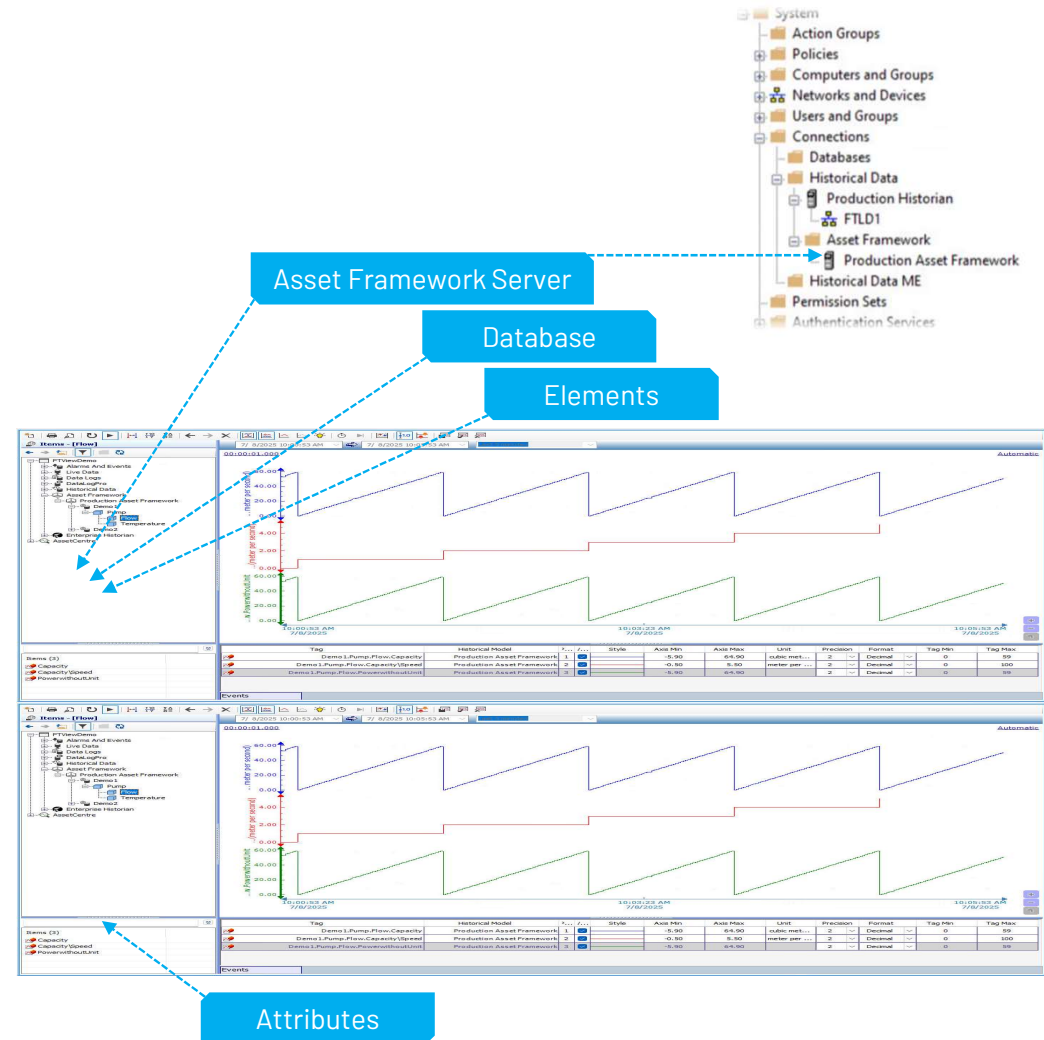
System
Action Groups
Policies
Computers and Groups
Networks and Devices
Users and Groups
Connections
Databases
Historical Data
Production Historian
FTLD1
Asset Framework
Production Asset Framework
Historical Data ME
Permission Sets
Authentication Services

Asset Framework Server

Database

Elements

Items - [Flow]
7/ 8/2025 10:00:53 AM
7/ 8/2025 10:05:53 AM
00:00:01.000
Automatic
FTViewDemo
Alarms And Events
Live Data
Data Logs
DataLogPro
Historical Data
Asset Framework
Production Asset Framework
Demo1
Pump
Flow
Temperature
Demo2
Enterprise Historian
AssetCentre
60.00
40.00
20.00
0.00
4.00
2.00
0.00
60.00
40.00
20.00
0.00
10:00:53 AM 7/8/2025
10:03:23 AM 7/8/2025
10:05:53 AM 7/8/2025
Items (3)
Capacity
Capacity\Speed
PowerwithoutUnit

| Tag | Historical Model | ... | /... | Style | Axis Min | Axis Max | Unit | Precision | Format | Tag Min | Tag Max |
|---|---|---|---|---|---|---|---|---|---|---|---|
| Demo1.Pump.Flow.Capacity | Production Asset Framework | 1 | | | -5.90 | 64.90 | cubic met... | 2 | Decimal | 0 | 59 |
| Demo1.Pump.Flow.Capacity\Speed | Production Asset Framework | 2 | | | -0.50 | 5.50 | meter per ... | 2 | Decimal | 0 | 100 |
| Demo1.Pump.Flow.PowerwithoutUnit | Production Asset Framework | 3 | | | -5.90 | 64.90 | | 2 | Decimal | 0 | 59 |

Events

Items - [Flow]
7/ 8/2025 10:00:53 AM
7/ 8/2025 10:05:53 AM
00:00:01.000
Automatic
FTViewDemo
Alarms And Events
Live Data
Data Logs
DataLogPro
Historical Data
Asset Framework
Production Asset Framework
Demo1
Pump
Flow
Temperature
Demo2
Enterprise Historian
AssetCentre
60.00
40.00
20.00
0.00
4.00
2.00
0.00
60.00
40.00
20.00
0.00
10:00:53 AM 7/8/2025
10:03:23 AM 7/8/2025
10:05:53 AM 7/8/2025
Items (3)
Capacity
Capacity\Speed
PowerwithoutUnit

| Tag | Historical Model | ... | /... | Style | Axis Min | Axis Max | Unit | Precision | Format | Tag Min | Tag Max |
|---|---|---|---|---|---|---|---|---|---|---|---|
| Demo1.Pump.Flow.Capacity | Production Asset Framework | 1 | | | -5.90 | 64.90 | cubic met... | 2 | Decimal | 0 | 59 |
| Demo1.Pump.Flow.Capacity\Speed | Production Asset Framework | 2 | | | -0.50 | 5.50 | meter per ... | 2 | Decimal | 0 | 100 |
| Demo1.Pump.Flow.PowerwithoutUnit | Production Asset Framework | 3 | | | -5.90 | 64.90 | | 2 | Decimal | 0 | 59 |

Events

Attributes